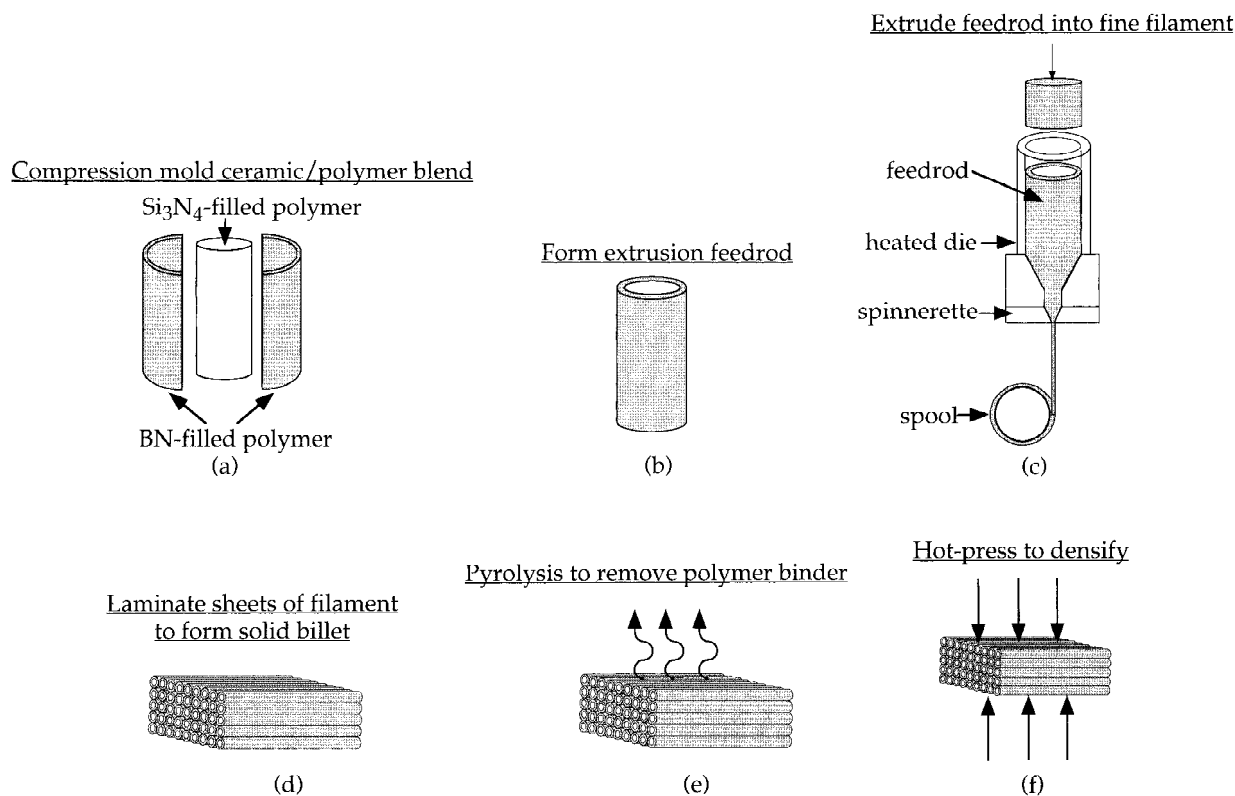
Compression mold ceramic/polymer blend

$Si_3N_4$-filled polymer

BN-filled polymer

(a)

Form extrusion feedrod

(b)

Extrude feedrod into fine filament

feedrod

heated die

spinnerette

spool

(c)

Laminate sheets of filament to form solid billet

(d)

Pyrolysis to remove polymer binder

(e)

Hot-press to densify

(f)